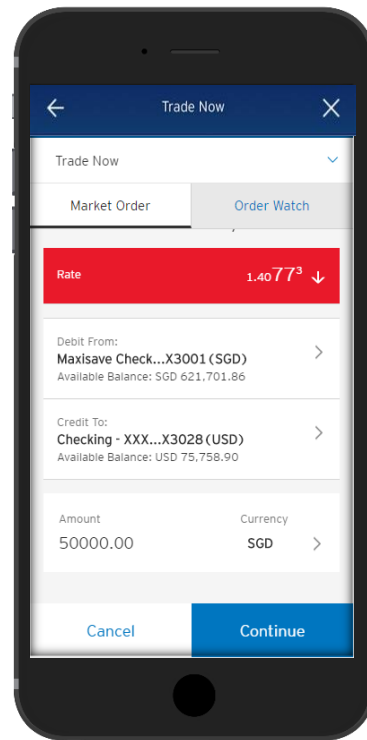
Trade Now

Trade Now

Market Order

Order Watch

Rate

1.40$77^3$

Debit From:

Maxisave Check...X3001 (SGD)

Available Balance: SGD 621,701.86

Credit To:

Checking - XXX...X3028 (USD)

Available Balance: USD 75,758.90

Amount

50000.00

Currency

SGD

Cancel

Continue